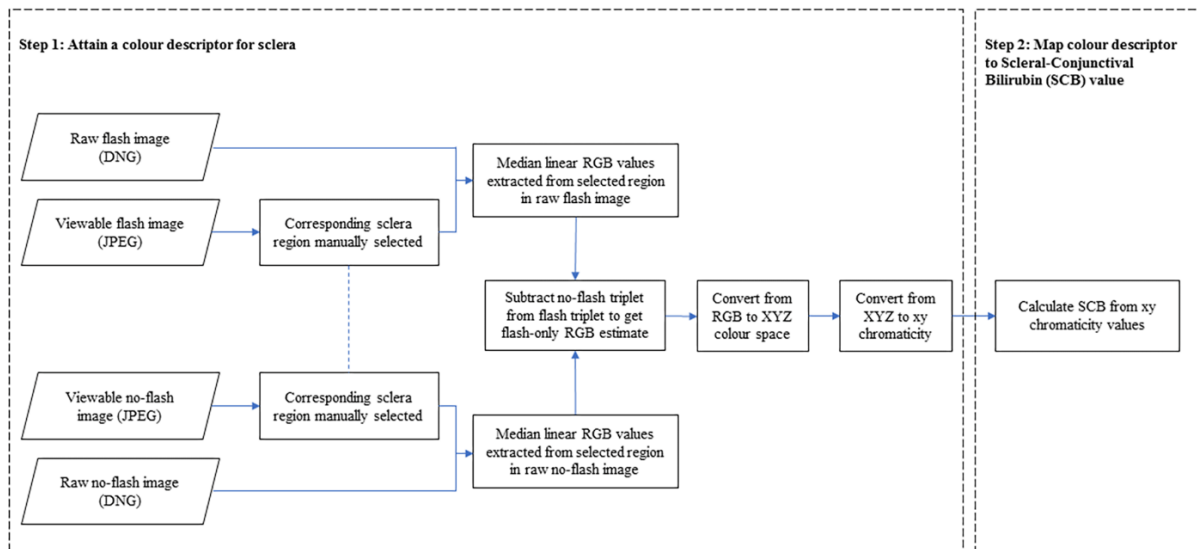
Step 1: Attain a colour descriptor for sclera

Raw flash image (DNG)

Viewable flash image (JPEG)

Corresponding sclera region manually selected

Median linear RGB values extracted from selected region in raw flash image

Subtract no-flash triplet from flash triplet to get flash-only RGB estimate

Convert from RGB to XYZ colour space

Convert from XYZ to xy chromaticity

Viewable no-flash image (JPEG)

Corresponding sclera region manually selected

Median linear RGB values extracted from selected region in raw no-flash image

Raw no-flash image (DNG)

Step 2: Map colour descriptor to Scleral-Conjunctival Bilirubin (SCB) value

Calculate SCB from xy chromaticity values